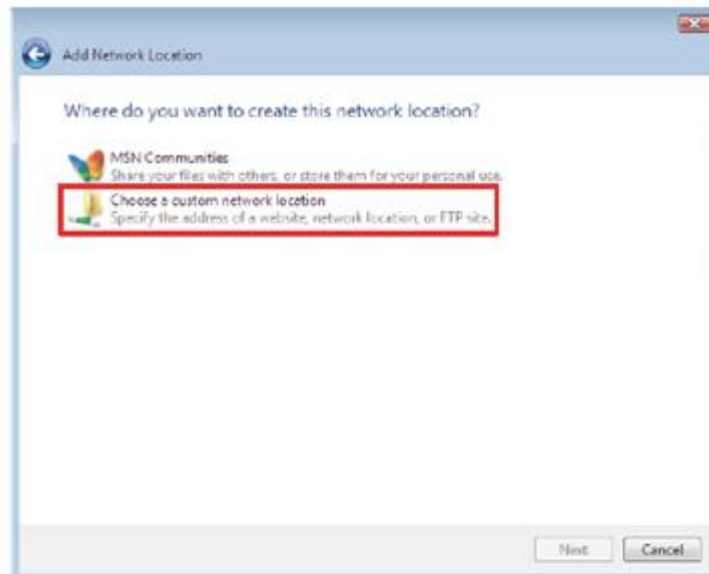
Add Network Location

Where do you want to create this network location?

MSN Communities
Share your files with others, or store them for your personal use.

Choose a custom network location
Specify the address of a website, network location, or FTP site.

Next
Cancel